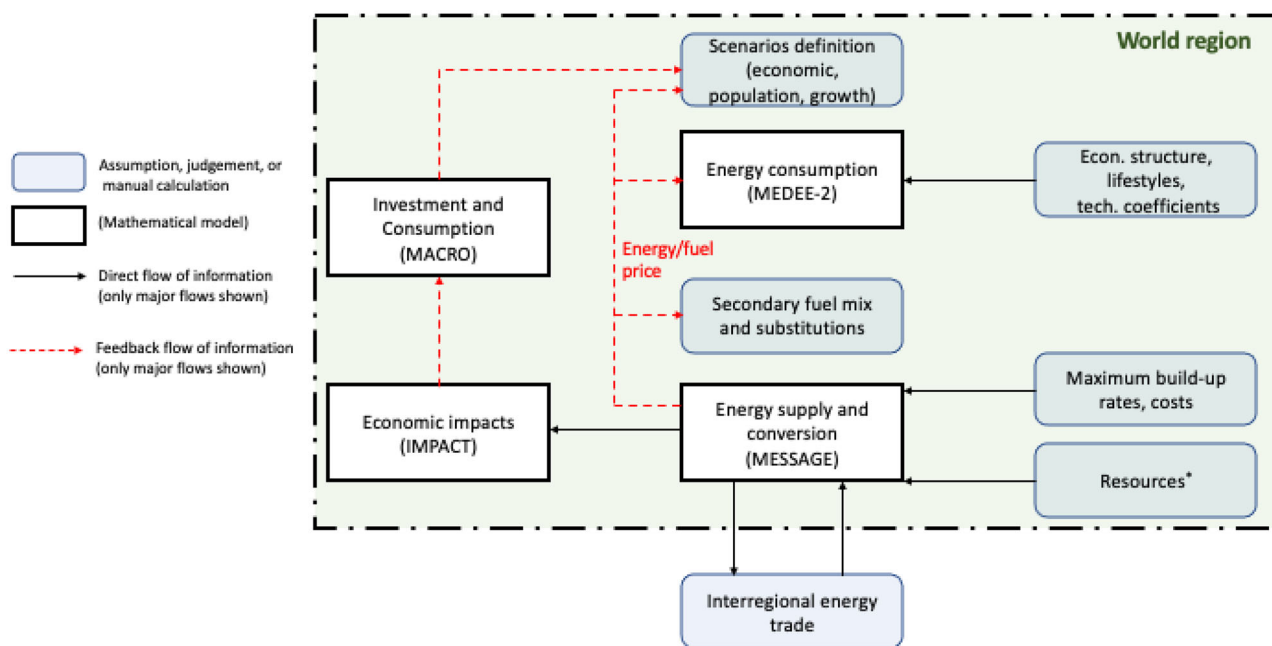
Assumption, judgement, or manual calculation

(Mathematical model)

Direct flow of information (only major flows shown)

Feedback flow of information (only major flows shown)

World region

Scenarios definition (economic, population, growth)

Energy consumption (MEDEE-2)

Econ. structure, lifestyles, tech. coefficients

Investment and Consumption (MACRO)

Energy/fuel price

Secondary fuel mix and substitutions

Maximum build-up rates, costs

Economic impacts (IMPACT)

Energy supply and conversion (MESSAGE)

Resources*

Interregional energy trade